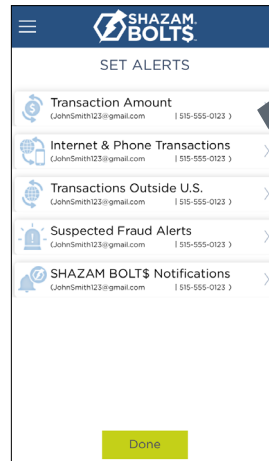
SHAZAM. BOLT$.

SET ALERTS

Transaction Amount
(JohnSmith123@gmail.com | 515-555-0123 )

Internet & Phone Transactions
(JohnSmith123@gmail.com | 515-555-0123 )

Transactions Outside U.S.
(JohnSmith123@gmail.com | 515-555-0123 )

Suspected Fraud Alerts
(JohnSmith123@gmail.com | 515-555-0123 )

SHAZAM BOLT$ Notifications
(JohnSmith123@gmail.com | 515-555-0123 )

Done